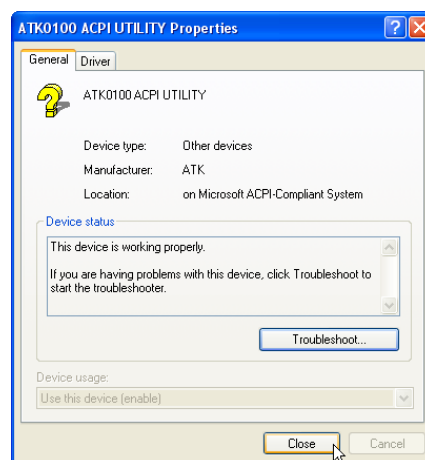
ATK0100 ACPI UTILITY Properties

General | Driver

ATK0100 ACPI UTILITY

Device type: Other devices
Manufacturer: ATK
Location: on Microsoft ACPI-Compliant System

Device status

This device is working properly.

If you are having problems with this device, click Troubleshoot to start the troubleshooter.

Troubleshoot...

Device usage:

Use this device (enable)

Close | Cancel